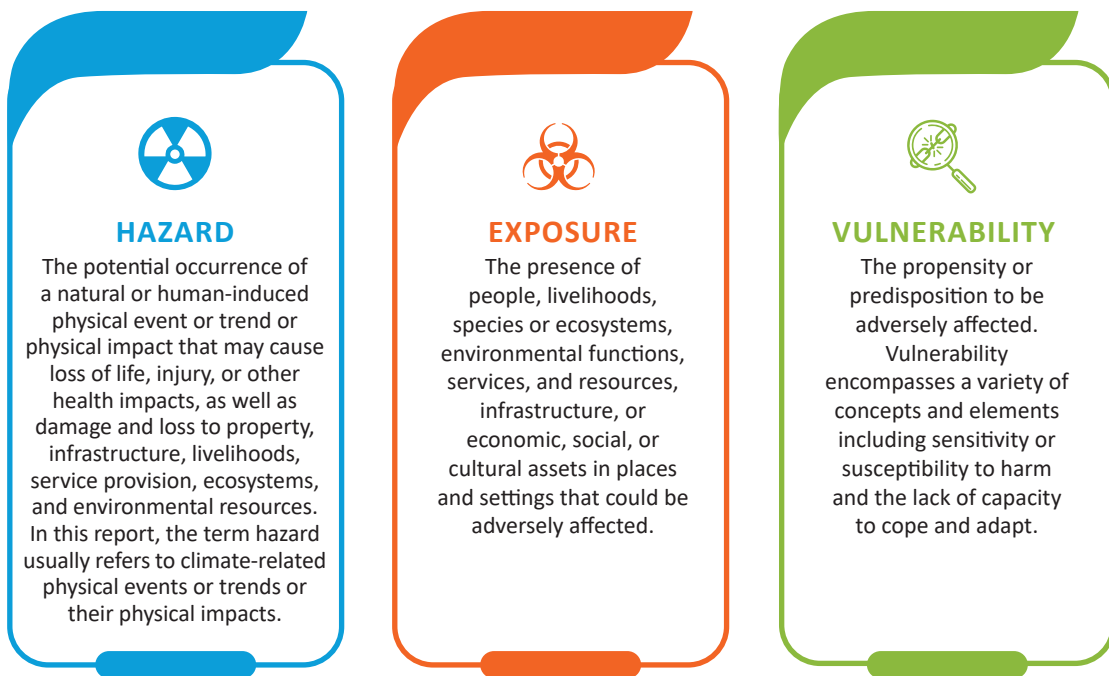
HAZARD

The potential occurrence of a natural or human-induced physical event or trend or physical impact that may cause loss of life, injury, or other health impacts, as well as damage and loss to property, infrastructure, livelihoods, service provision, ecosystems, and environmental resources. In this report, the term hazard usually refers to climate-related physical events or trends or their physical impacts.

EXPOSURE

The presence of people, livelihoods, species or ecosystems, environmental functions, services, and resources, infrastructure, or economic, social, or cultural assets in places and settings that could be adversely affected.

VULNERABILITY

The propensity or predisposition to be adversely affected. Vulnerability encompasses a variety of concepts and elements including sensitivity or susceptibility to harm and the lack of capacity to cope and adapt.